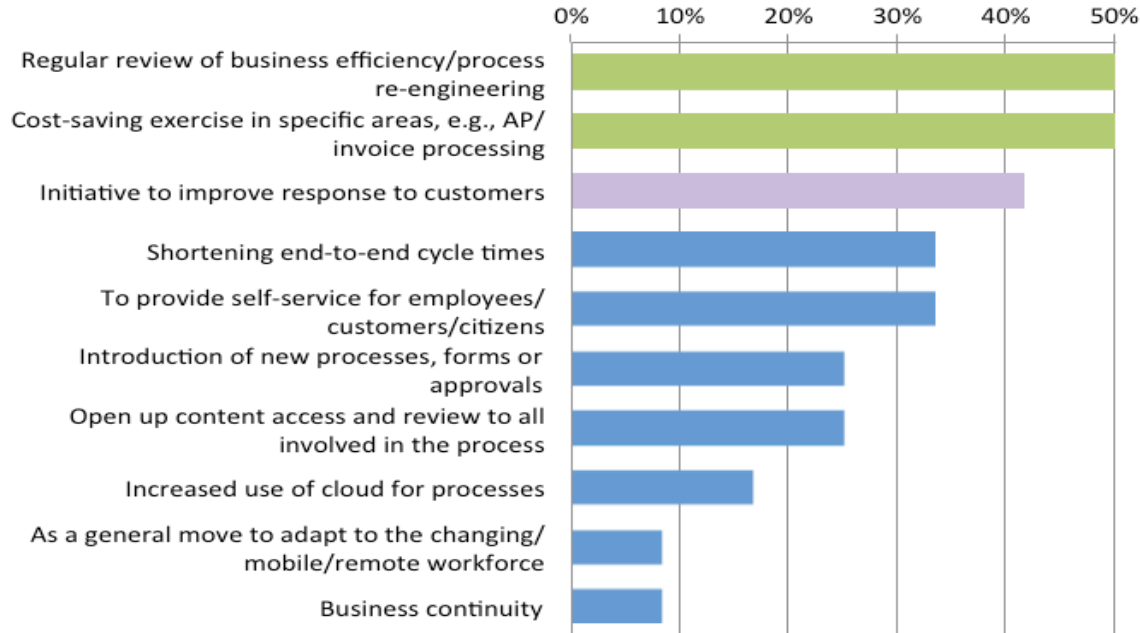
0% 10% 20% 30% 40% 50%

Regular review of business efficiency/process re-engineering

Cost-saving exercise in specific areas, e.g., AP/ invoice processing

Initiative to improve response to customers

Shortening end-to-end cycle times

To provide self-service for employees/ customers/citizens

Introduction of new processes, forms or approvals

Open up content access and review to all involved in the process

Increased use of cloud for processes

As a general move to adapt to the changing/ mobile/remote workforce

Business continuity